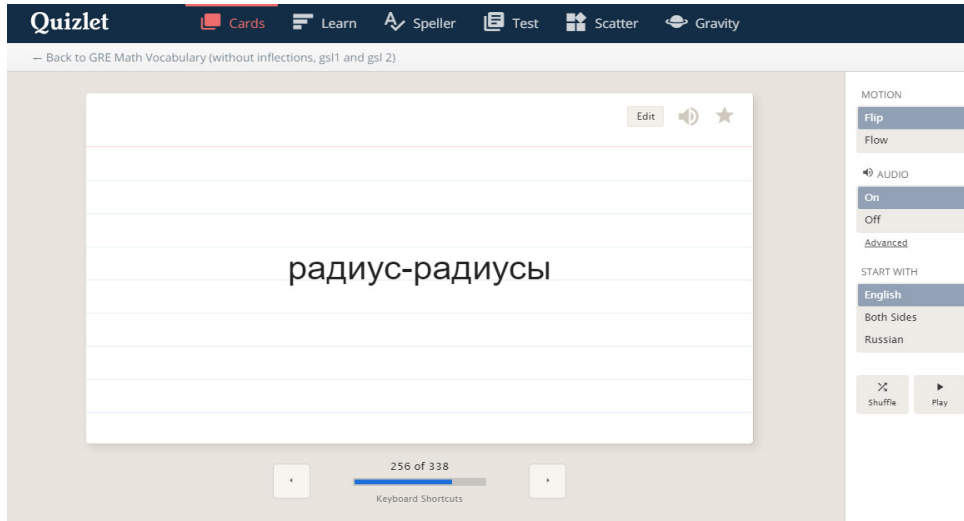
Quizlet Cards Learn Speller Test Scatter Gravity

← Back to GRE Math Vocabulary (without inflections, gsl1 and gsl 2)

Edit

радиус-радиусы

256 of 338

Keyboard Shortcuts

MOTION
Flip
Flow

AUDIO
On
Off
Advanced

START WITH
English
Both Sides
Russian

Shuffle
Play